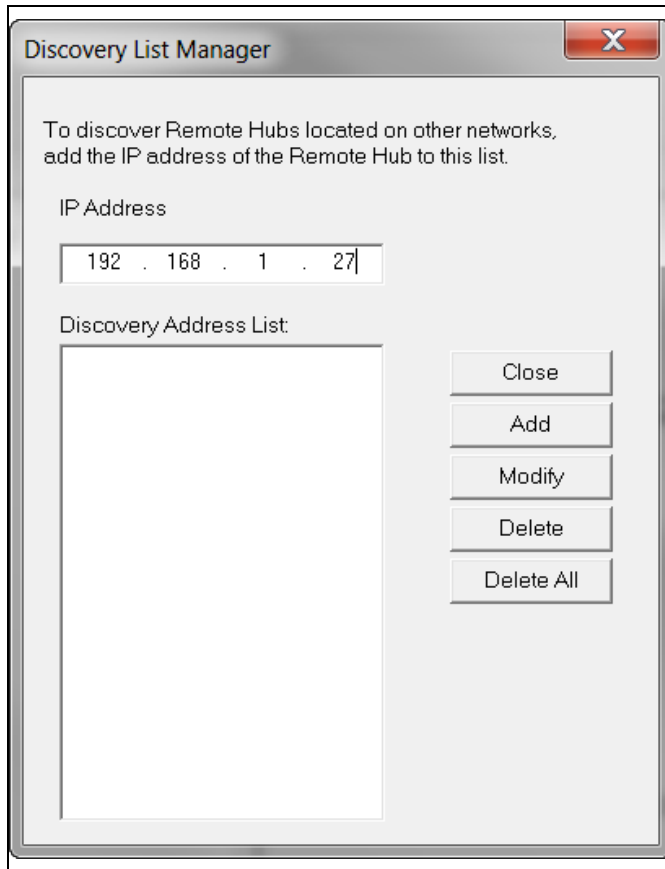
Discovery List Manager

X

To discover Remote Hubs located on other networks, add the IP address of the Remote Hub to this list.

IP Address

192 . 168 . 1 . 27

Discovery Address List:

Close

Add

Modify

Delete

Delete All